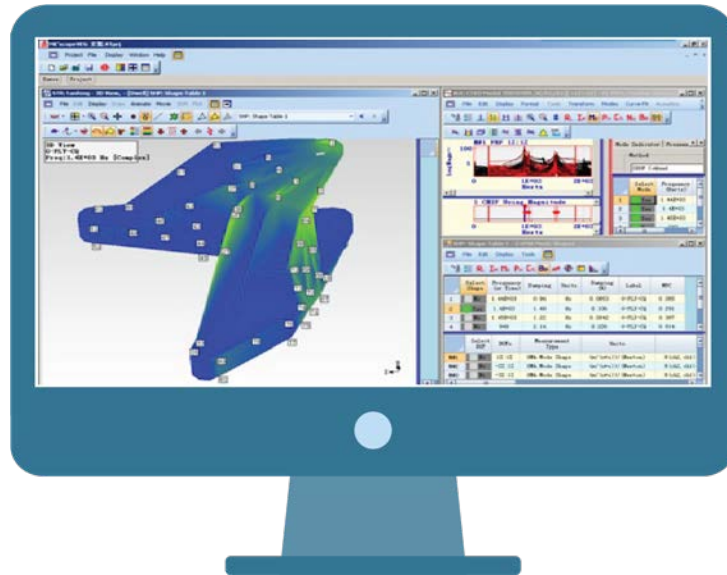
File Display Window Help

3D View
Z-PLY-CQ
Freq:1.4E+03 Hz [Complex]

File Edit Display Tools

| | Select Shape | Frequency (or Time) | Damping | Units | Damping (%) | Label | MPC |
|---|---|---|---|---|---|---|---|
| 1 | | 1.44E+03 | 0.86 | Hz | 0.0803 | Z-PLY-CQ | 0.385 |
| 2 | | 1.4E+03 | 1.46 | Hz | 0.104 | Z-PLY-CQ | 0.256 |
| 3 | | 1.45E+03 | 1.22 | Hz | 0.0842 | Z-PLY-CQ | 0.387 |
| 4 | | 946 | 2.14 | Hz | 0.226 | Z-PLY-CQ | 0.916 |

| | Select DOF | DOFs | Measurement Type | Units |
|---|---|---|---|---|
| | | 1Z:1Z | ODs Mode Shape | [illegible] |
| | | 2Z:1Z | ODs Mode Shape | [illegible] |
| | | 3Z:1Z | ODs Mode Shape | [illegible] |

Mode Indicator
Method
Select Mode
Frequency (Hertz)
1.44E+03
1.4E+03
1.45E+03